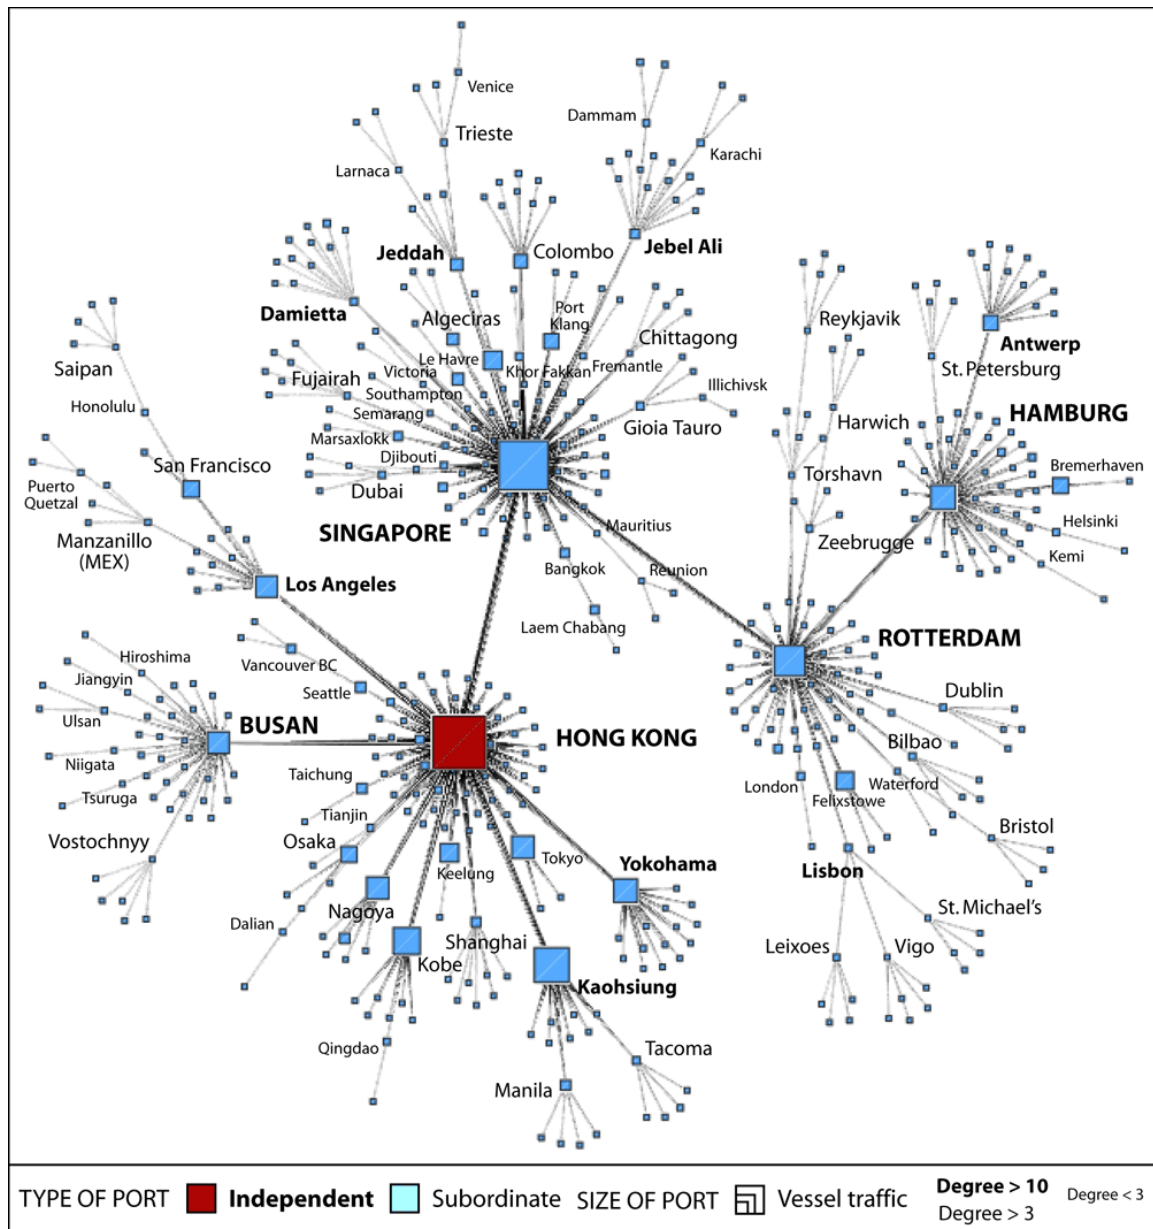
Venice
Trieste
Dammam
Karachi
Larnaca
Jeddah
Colombo
Jebel Ali
Damietta
Algeciras
Port Klang
Chittagong
Reykjavik
Antwerp
St. Petersburg
HAMBURG
Saipan
Le Havre
Victoria
Khor Fakkan
Fremantle
Illichivsk
Fujairah
Southampton
Honolulu
Semarang
Gioia Tauro
Harwich
Marsaxlokk
Djibouti
San Francisco
Torshavn
Bremerhaven
Dubai
Puerto Quetzal
SINGAPORE
Mauritius
Helsinki
Zeebrugge
Manzanillo (MEX)
Kemi
Bangkok
Reunion
Los Angeles
Laem Chabang
ROTTERDAM
Hiroshima
Vancouver BC
Jiangyin
Dublin
Seattle
Ulsan
BUSAN
HONG KONG
Bilbao
Niigata
Taichung
London
Waterford
Tsuruga
Felixstowe
Tianjin
Bristol
Vostochnyy
Osaka
Tokyo
Yokohama
Keelung
Lisbon
Dalian
Nagoya
St. Michael's
Shanghai
Leixoes
Vigo
Kobe
Kaohsiung
Qingdao
Tacoma
Manila

TYPE OF PORT Independent Subordinate SIZE OF PORT Vessel traffic Degree > 10 Degree > 3 Degree < 3